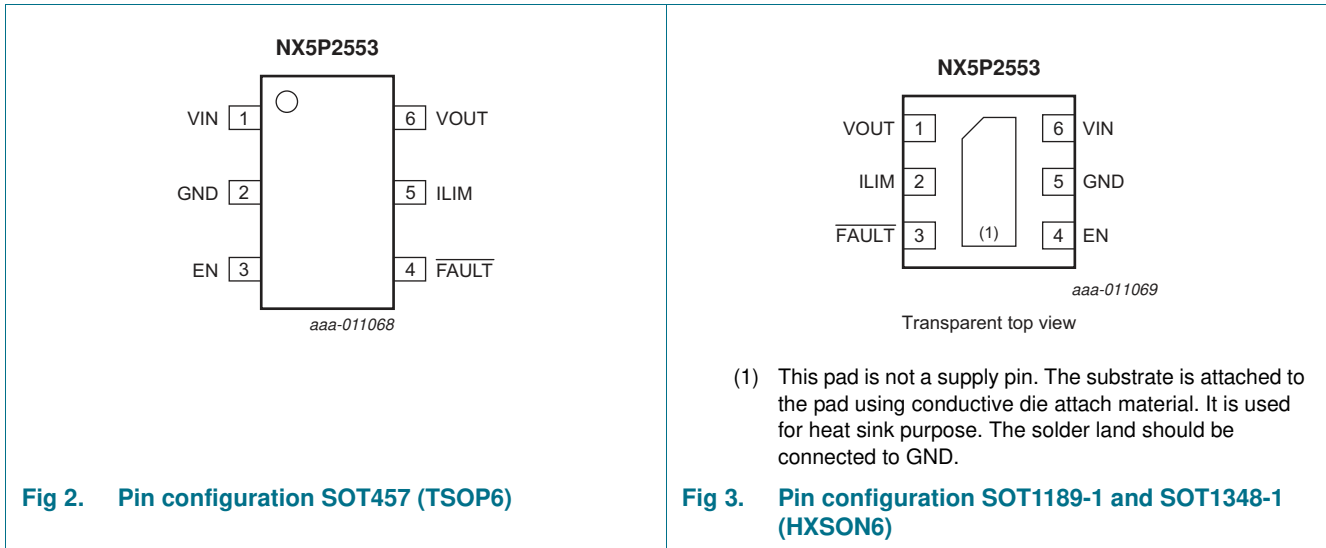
NX5P2553

VIN 1

GND 2

EN 3

6 VOUT

5 ILIM

4 $\overline{\text{FAULT}}$

aaa-011068

Fig 2. Pin configuration SOT457 (TSOP6)

NX5P2553

VOUT 1

ILIM 2

$\overline{\text{FAULT}}$ 3

(1)

6 VIN

5 GND

4 EN

aaa-011069

Transparent top view

(1) This pad is not a supply pin. The substrate is attached to the pad using conductive die attach material. It is used for heat sink purpose. The solder land should be connected to GND.

Fig 3. Pin configuration SOT1189-1 and SOT1348-1 (HXSON6)